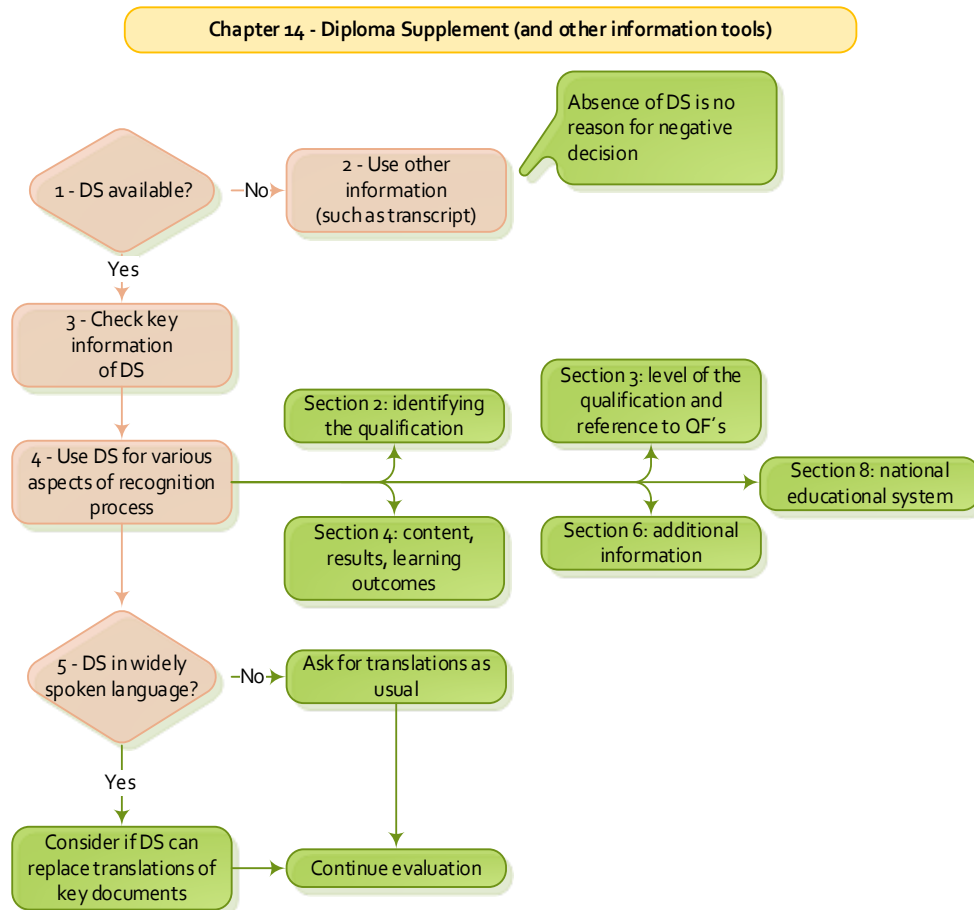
Chapter 14 - Diploma Supplement (and other information tools)

1 - DS available?

No

2 - Use other information (such as transcript)

Absence of DS is no reason for negative decision

Yes

3 - Check key information of DS

4 - Use DS for various aspects of recognition process

Section 2: identifying the qualification

Section 3: level of the qualification and reference to QF´s

Section 8: national educational system

Section 4: content, results, learning outcomes

Section 6: additional information

5 - DS in widely spoken language?

No

Ask for translations as usual

Yes

Consider if DS can replace translations of key documents

Continue evaluation